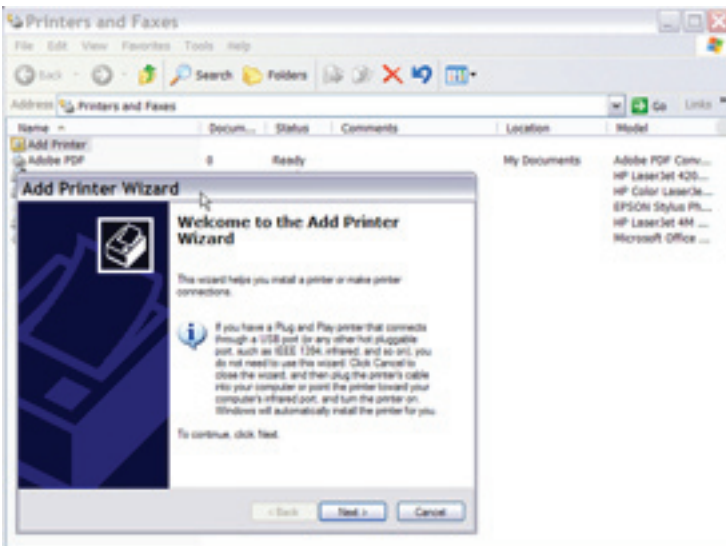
Printers and Faxes

File Edit View Favorites Tools Help

Back Search Folders

Address Printers and Faxes

Go Links

| Name | Docum... | Status | Comments | Location | Model |
|---|---|---|---|---|---|
| Add Printer | | | | | |
| Adobe PDF | 0 | Ready | | My Documents | Adobe PDF Conv... |
| | | | | | HP LaserJet 420... |
| | | | | | HP Color LaserJe... |
| | | | | | EPSON Stylus Ph... |
| | | | | | HP LaserJet 4M ... |
| | | | | | Microsoft Office ... |

Add Printer Wizard

Welcome to the Add Printer Wizard

This wizard helps you install a printer or make printer connections.

If you have a Plug and Play printer that connects through a USB port (or any other hot pluggable port, such as IEEE 1394, infrared, and so on), you do not need to use this wizard. Click Cancel to close the wizard, and then plug the printer's cable into your computer or point the printer toward your computer's infrared port, and turn the printer on. Windows will automatically install the printer for you.

To continue, click Next.

< Back Next > Cancel